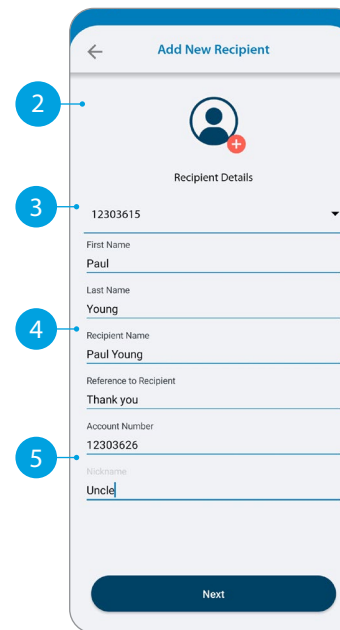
Add New Recipient

2

Recipient Details

3

12303615

First Name
Paul

Last Name
Young

4

Recipient Name
Paul Young

Reference to Recipient
Thank you

Account Number
12303626

5

Nickname
Uncle

Next